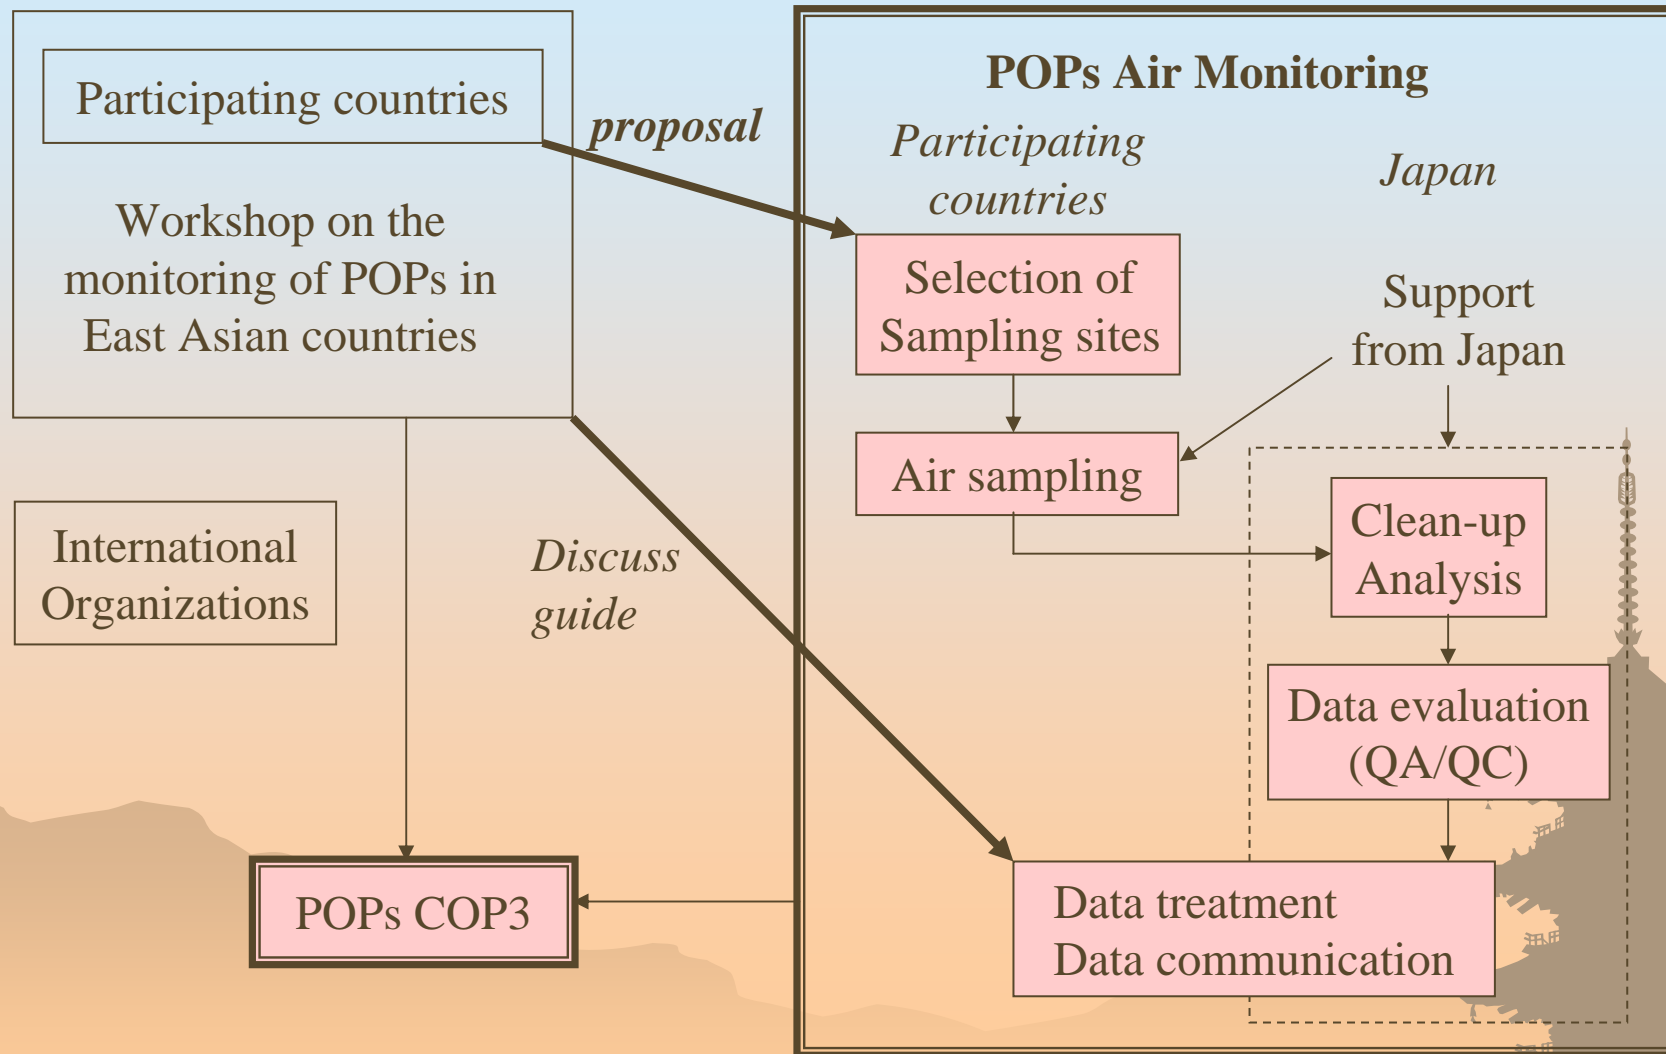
Participating countries

proposal

Workshop on the monitoring of POPs in East Asian countries

International Organizations

Discuss guide

POPs COP3

POPs Air Monitoring

Participating countries

Japan

Selection of Sampling sites

Support from Japan

Air sampling

Clean-up Analysis

Data evaluation (QA/QC)

Data treatment
Data communication